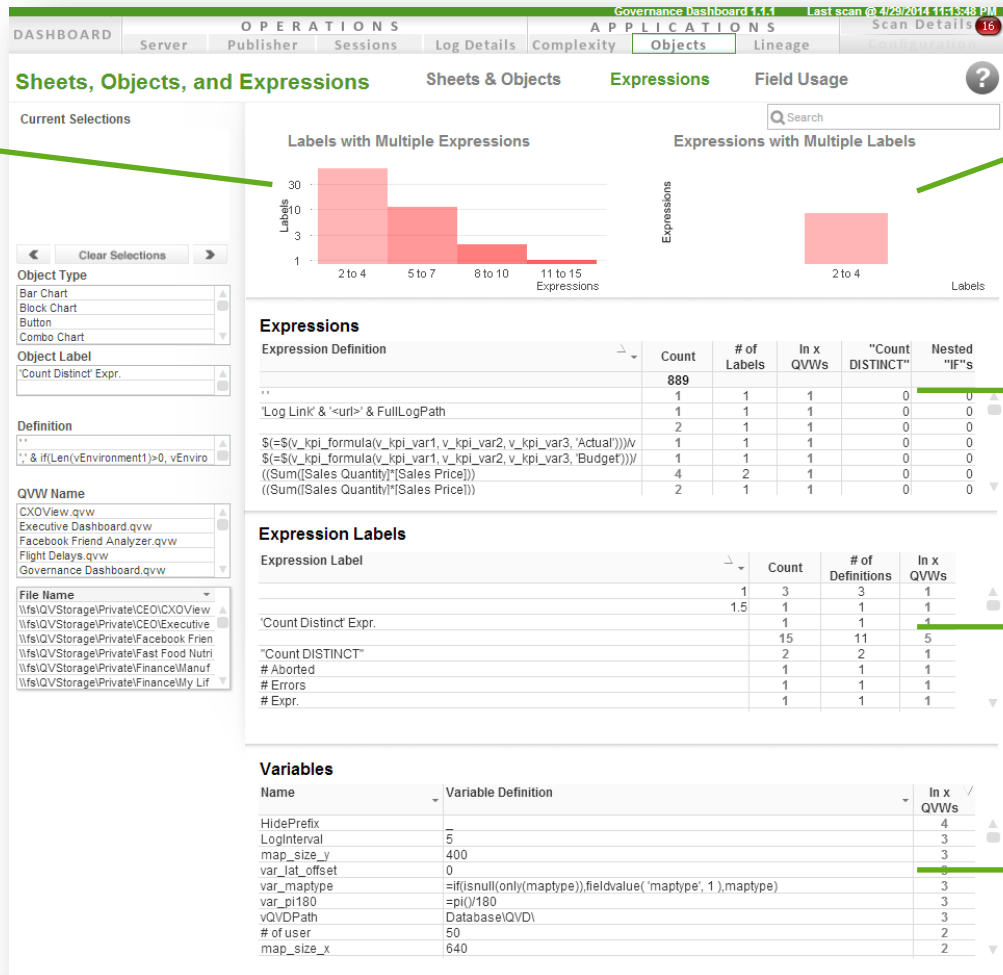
Governance Dashboard 1.1.1 Last scan @ 4/29/2014 11:13:48 PM

DASHBOARD

OPERATIONS
Server | Publisher | Sessions | Log Details

APPLICATIONS
Complexity | Objects | Lineage

Scan Details 16
Configuration

Sheets, Objects, and Expressions

Sheets & Objects | Expressions | Field Usage

?

Current Selections

Clear Selections

Object Type
Bar Chart
Block Chart
Button
Combo Chart

Object Label
'Count Distinct' Expr.

Definition
' '
',' & if(Len(vEnvironment1)>0, vEnviro

QVW Name
CXOView.qvw
Executive Dashboard.qvw
Facebook Friend Analyzer.qvw
Flight Delays.qvw
Governance Dashboard.qvw

File Name
\\fs\QVStorage\Private\CEO\CXOView
\\fs\QVStorage\Private\CEO\Executive
\\fs\QVStorage\Private\Facebook Frien
\\fs\QVStorage\Private\Fast Food Nutri
\\fs\QVStorage\Private\Finance\Manuf
\\fs\QVStorage\Private\Finance\My Lif

Search

Labels with Multiple Expressions
Labels
30
10
3
1
2 to 4 | 5 to 7 | 8 to 10 | 11 to 15
Expressions

Expressions with Multiple Labels
Expressions
2 to 4
Labels

Expressions

| Expression Definition | Count | # of Labels | In x QVWs | "Count DISTINCT" | Nested "IF"s |
|---|---|---|---|---|---|
| | 889 | | | | |
| ' ' | 1 | 1 | 1 | 0 | 0 |
| 'Log Link' & '<url>' & FullLogPath | 1 | 1 | 1 | 0 | 0 |
| | 2 | 1 | 1 | 0 | 0 |
| $(=$(v_kpi_formula(v_kpi_var1, v_kpi_var2, v_kpi_var3, 'Actual')))/v | 1 | 1 | 1 | 0 | 0 |
| $(=$(v_kpi_formula(v_kpi_var1, v_kpi_var2, v_kpi_var3, 'Budget')))/ | 1 | 1 | 1 | 0 | 0 |
| ((Sum([Sales Quantity]*[Sales Price])) | 4 | 2 | 1 | 0 | 0 |
| ((Sum([Sales Quantity]*[Sales Price])) | 2 | 1 | 1 | 0 | 0 |

Expression Labels

| Expression Label | | Count | # of Definitions | In x QVWs |
|---|---|---|---|---|
| | 1 | 3 | 3 | 1 |
| | 1.5 | 1 | 1 | 1 |
| 'Count Distinct' Expr. | | 1 | 1 | 1 |
| | | 15 | 11 | 5 |
| "Count DISTINCT" | | 2 | 2 | 1 |
| # Aborted | | 1 | 1 | 1 |
| # Errors | | 1 | 1 | 1 |
| # Expr. | | 1 | 1 | 1 |

Variables

| Name | Variable Definition | In x QVWs |
|---|---|---|
| HidePrefix | _ | 4 |
| LogInterval | 5 | 3 |
| map_size_y | 400 | 3 |
| var_lat_offset | 0 | 3 |
| var_maptype | =if(isnull(only(maptype)),fieldvalue( 'maptype', 1 ),maptype) | 3 |
| var_pi180 | =pi()/180 | 3 |
| vQVDPath | Database\QVD\ | 3 |
| # of user | 50 | 2 |
| map_size_x | 640 | 2 |